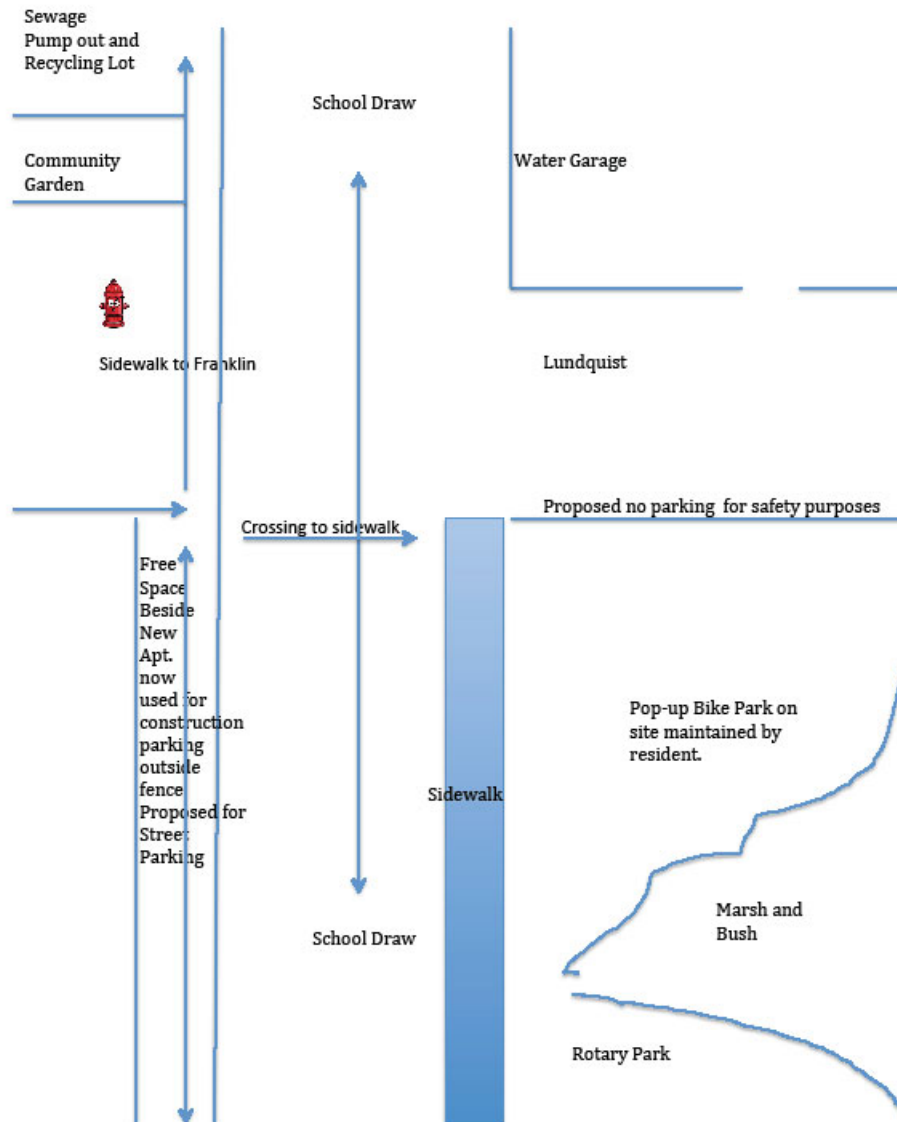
Sewage Pump out and Recycling Lot

School Draw

Community Garden

Water Garage

Sidewalk to Franklin

Lundquist

Proposed no parking for safety purposes

Crossing to sidewalk

Free Space Beside New Apt. now used for construction parking outside fence Proposed for Street Parking

Pop-up Bike Park on site maintained by resident.

Sidewalk

Marsh and Bush

School Draw

Rotary Park